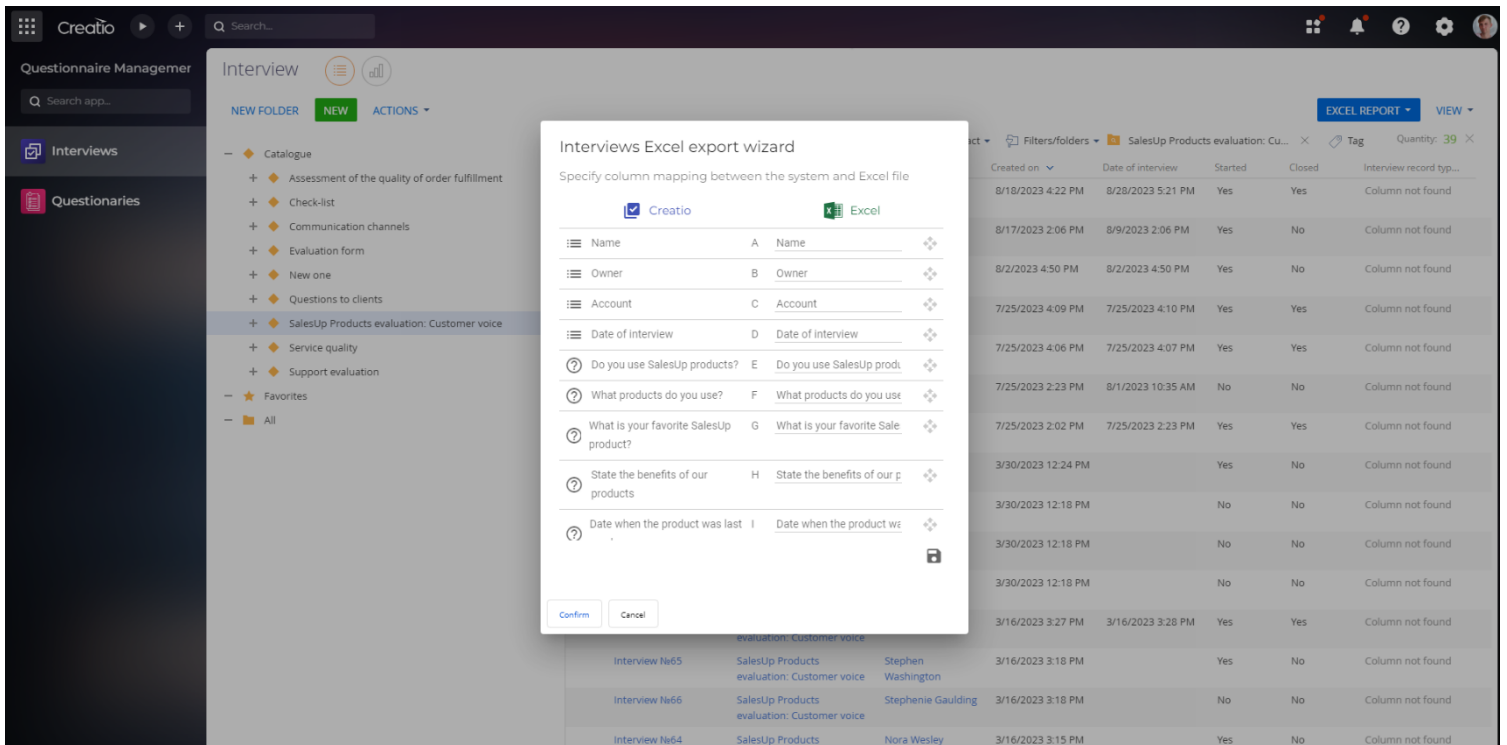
Creatio Search...

Questionnaire Managemer
Search app...
Interviews
Questionaries

Interview
NEW FOLDER NEW ACTIONS
EXCEL REPORT VIEW

— Catalogue
+ Assessment of the quality of order fulfillment
+ Check-list
+ Communication channels
+ Evaluation form
+ New one
+ Questions to clients
+ SalesUp Products evaluation: Customer voice
+ Service quality
+ Support evaluation
— Favorites
— All

ct Filters/folders SalesUp Products evaluation: Cu... × Tag Quantity: 39 ×

| Created on | Date of interview | Started | Closed | Interview record typ... |
|---|---|---|---|---|
| 8/18/2023 4:22 PM | 8/28/2023 5:21 PM | Yes | Yes | Column not found |
| 8/17/2023 2:06 PM | 8/9/2023 2:06 PM | Yes | No | Column not found |
| 8/2/2023 4:50 PM | 8/2/2023 4:50 PM | Yes | No | Column not found |
| 7/25/2023 4:09 PM | 7/25/2023 4:10 PM | Yes | Yes | Column not found |
| 7/25/2023 4:06 PM | 7/25/2023 4:07 PM | Yes | Yes | Column not found |
| 7/25/2023 2:23 PM | 8/1/2023 10:35 AM | No | No | Column not found |
| 7/25/2023 2:02 PM | 7/25/2023 2:23 PM | Yes | Yes | Column not found |
| 3/30/2023 12:24 PM | | Yes | No | Column not found |
| 3/30/2023 12:18 PM | | No | No | Column not found |
| 3/30/2023 12:18 PM | | No | No | Column not found |
| 3/30/2023 12:18 PM | | No | No | Column not found |
| 3/16/2023 3:27 PM | 3/16/2023 3:28 PM | Yes | Yes | Column not found |

evaluation: Customer voice
Interview №65 SalesUp Products evaluation: Customer voice Stephen Washington 3/16/2023 3:18 PM Yes No Column not found
Interview №66 SalesUp Products evaluation: Customer voice Stephenie Gaulding 3/16/2023 3:18 PM No No Column not found
Interview №64 SalesUp Products Nora Wesley 3/16/2023 3:15 PM Yes No Column not found

Interviews Excel export wizard
Specify column mapping between the system and Excel file
Creatio Excel

| Creatio | | Excel |
|---|---|---|
| Name | A | Name |
| Owner | B | Owner |
| Account | C | Account |
| Date of interview | D | Date of interview |
| Do you use SalesUp products? | E | Do you use SalesUp produ |
| What products do you use? | F | What products do you use |
| What is your favorite SalesUp product? | G | What is your favorite Sale |
| State the benefits of our products | H | State the benefits of our p |
| Date when the product was last | I | Date when the product wa |

Confirm Cancel